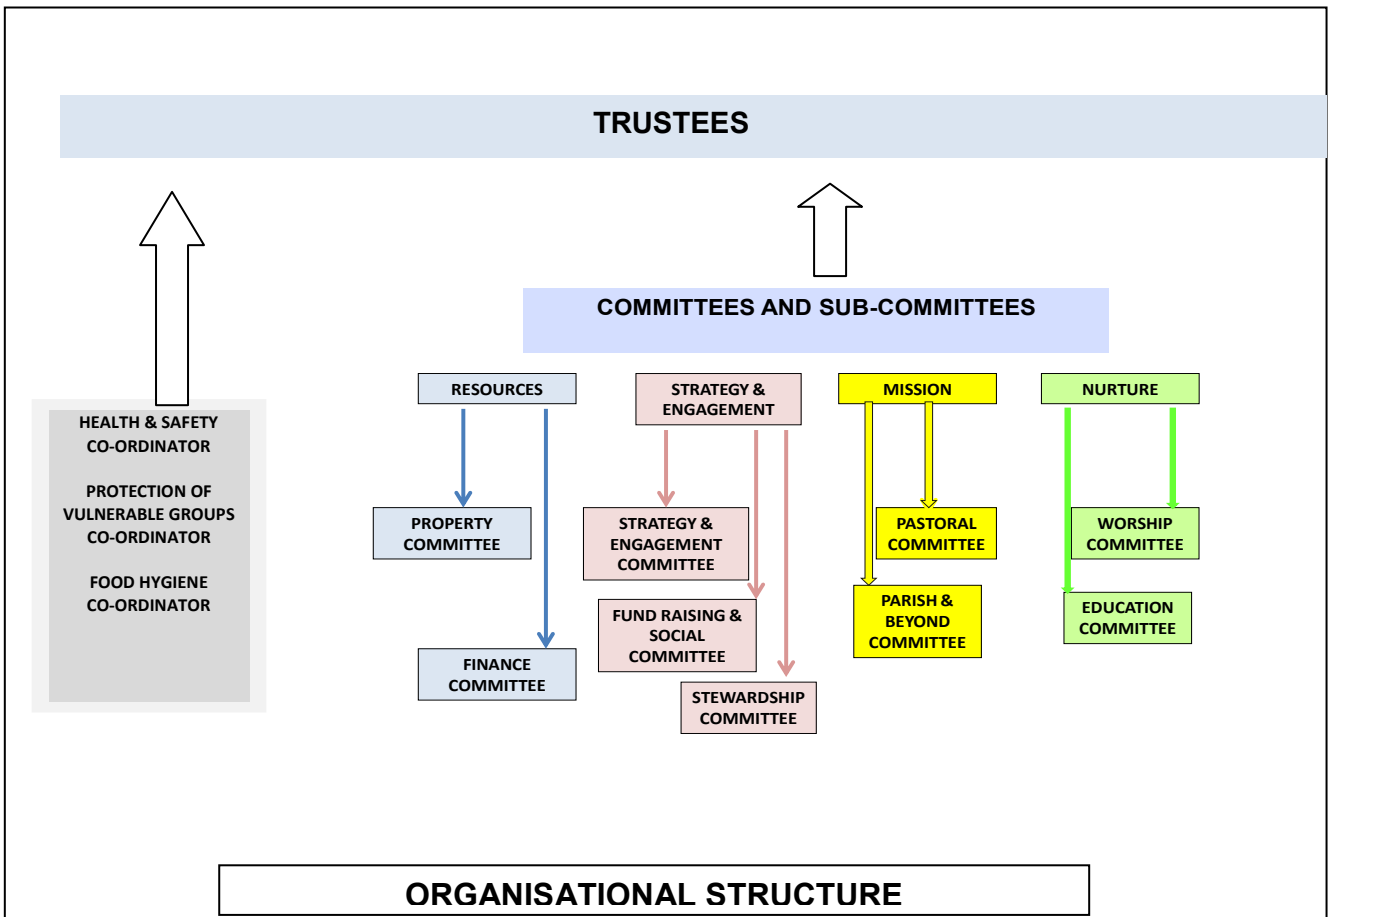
TRUSTEES

HEALTH & SAFETY CO-ORDINATOR

PROTECTION OF VULNERABLE GROUPS CO-ORDINATOR

FOOD HYGIENE CO-ORDINATOR

COMMITTEES AND SUB-COMMITTEES

RESOURCES

PROPERTY COMMITTEE

FINANCE COMMITTEE

STRATEGY & ENGAGEMENT

STRATEGY & ENGAGEMENT COMMITTEE

FUND RAISING & SOCIAL COMMITTEE

STEWARDSHIP COMMITTEE

MISSION

PASTORAL COMMITTEE

PARISH & BEYOND COMMITTEE

NURTURE

WORSHIP COMMITTEE

EDUCATION COMMITTEE

ORGANISATIONAL STRUCTURE